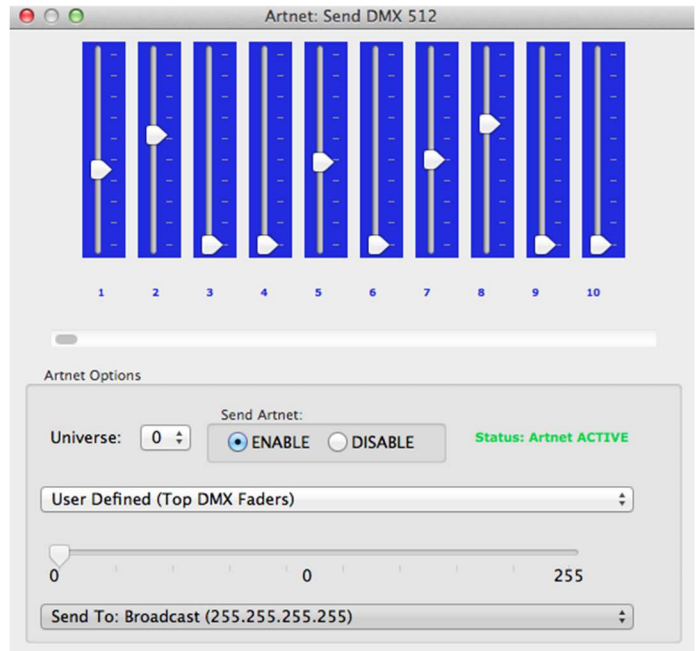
Artnet: Send DMX 512

1 2 3 4 5 6 7 8 9 10

Artnet Options

Universe: 0

Send Artnet:
ENABLE DISABLE

Status: Artnet ACTIVE

User Defined (Top DMX Faders)

0 0 255

Send To: Broadcast (255.255.255.255)